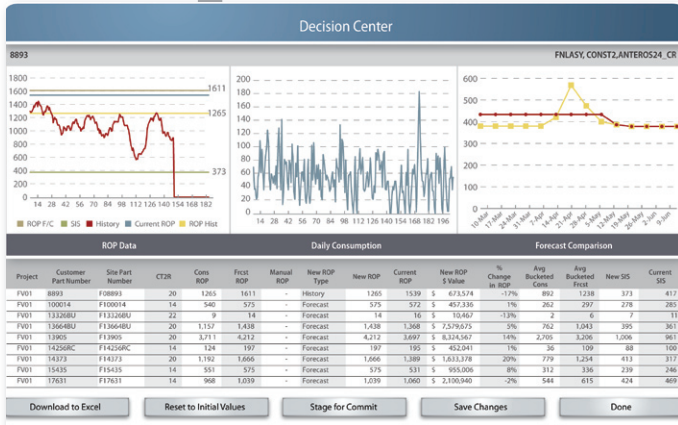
Decision Center

8893

FNLASY, CONST2,ANTEROS24_CR

1800
1600
1400
1200
1000
800
600
400
200
0

1611
1265
373

14 28 42 56 70 84 98 112 126 140 154 168 182

ROP F/C SIS History Current ROP ROP Hist

200
180
160
140
120
100
80
60
40
20
0

14 28 42 56 70 84 98 112 126 140 154 168 182 196

600
500
400
300
200
100
0

10-Mar 17-Mar 24-Mar 31-Mar 7-Apr 14-Apr 21-Apr 28-Apr 5-May 12-May 19-May 26-May 2-Jun 9-Jun

ROP Data

Daily Consumption

Forecast Comparison

| Project | Customer Part Number | Site Part Number | CT2R | Cons ROP | Frcst ROP | Manual ROP | New ROP Type | New ROP | Current ROP | New ROP $ Value | % Change in ROP | Avg Bucketed Cons | Avg Bucketed Frcst | New SIS | Current SIS |
|---|---|---|---|---|---|---|---|---|---|---|---|---|---|---|---|
| FV01 | 8893 | F08893 | 20 | 1265 | 1611 | - | History | 1265 | 1539 | $ 673,574 | -17% | 892 | 1238 | 373 | 417 |
| FV01 | 100014 | F100014 | 14 | 540 | 575 | - | Forecast | 575 | 572 | $ 457,336 | 1% | 262 | 277 | 278 | 285 |
| FV01 | 13326BU | F13326BU | 22 | 9 | 14 | - | Forecast | 14 | 16 | $ 10,467 | -13% | 2 | 6 | 7 | 11 |
| FV01 | 13664BU | F13664BU | 20 | 1,157 | 1,438 | - | Forecast | 1,438 | 1,368 | $ 7,579,675 | 5% | 762 | 1,043 | 395 | 361 |
| FV01 | 13905 | F13905 | 20 | 3,711 | 4,212 | - | Forecast | 4,212 | 3,697 | $ 8,324,567 | 14% | 2,705 | 3,206 | 1,006 | 961 |
| FV01 | 14256RC | F14256RC | 14 | 124 | 197 | - | Forecast | 197 | 195 | $ 452,041 | 1% | 36 | 109 | 88 | 100 |
| FV01 | 14373 | F14373 | 20 | 1,192 | 1,666 | - | Forecast | 1,666 | 1,389 | $ 1,633,378 | 20% | 779 | 1,254 | 413 | 317 |
| FV01 | 15435 | F15435 | 14 | 551 | 575 | - | Forecast | 575 | 531 | $ 955,006 | 8% | 312 | 336 | 239 | 246 |
| FV01 | 17631 | F17631 | 14 | 968 | 1,039 | - | Forecast | 1,039 | 1,060 | $ 2,150,940 | -2% | 544 | 615 | 424 | 469 |

Download to Excel
Reset to Initial Values
Stage for Commit
Save Changes
Done